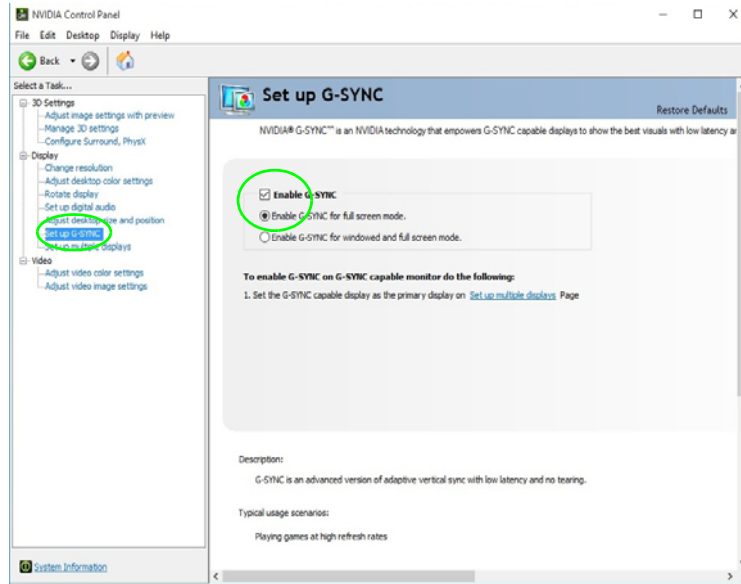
NVIDIA Control Panel

File Edit Desktop Display Help

Back

Select a Task...

3D Settings
Adjust image settings with preview
Manage 3D settings
Configure Surround, PhysX
Display
Change resolution
Adjust desktop color settings
Rotate display
Set up digital audio
Adjust desktop size and position
Set up G-SYNC
Set up multiple displays
Video
Adjust video color settings
Adjust video image settings

System Information

Set up G-SYNC

Restore Defaults

NVIDIA® G-SYNC™ is an NVIDIA technology that empowers G-SYNC capable displays to show the best visuals with low latency a

Enable G-SYNC
Enable G-SYNC for full screen mode.
Enable G-SYNC for windowed and full screen mode.

To enable G-SYNC on G-SYNC capable monitor do the following:

1. Set the G-SYNC capable display as the primary display on Set up multiple displays Page

Description:

G-SYNC is an advanced version of adaptive vertical sync with low latency and no tearing.

Typical usage scenarios:

Playing games at high refresh rates